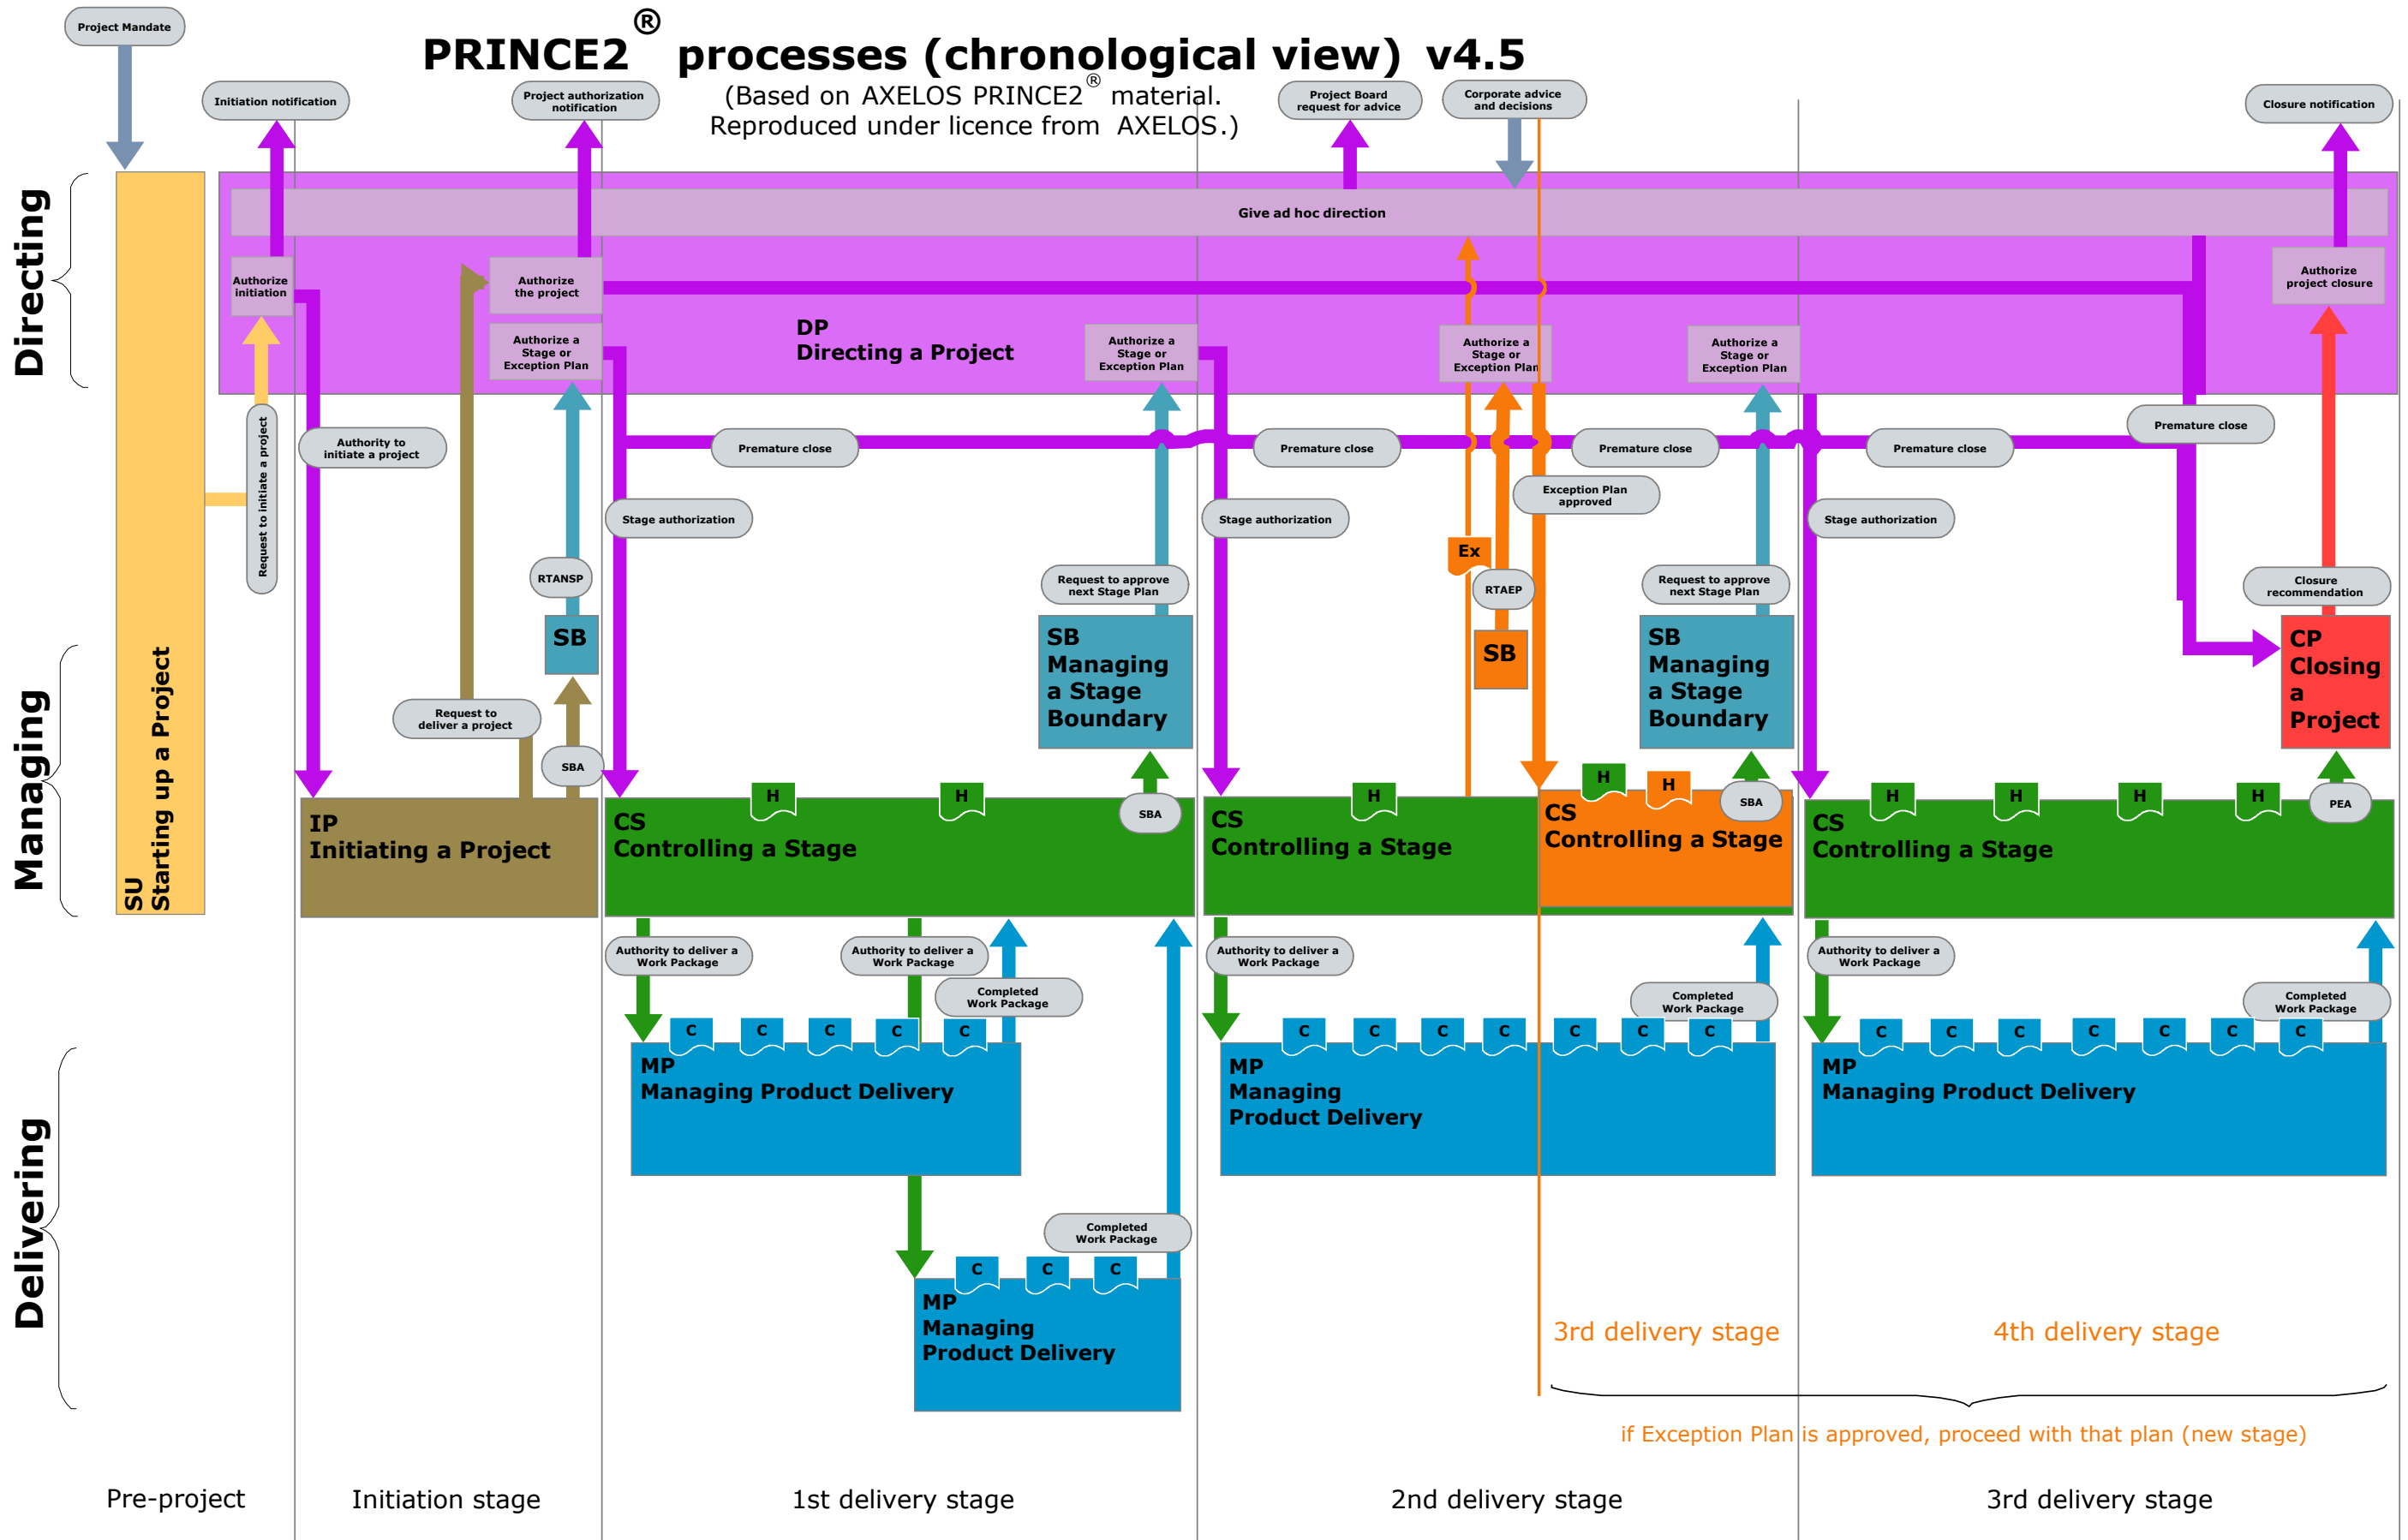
Project Mandate

PRINCE2® processes (chronological view) v4.5
(Based on AXELOS PRINCE2® material. Reproduced under licence from AXELOS.)

Initiation notification
Project authorization notification
Project Board request for advice
Corporate advice and decisions
Closure notification

Directing
Managing
Delivering

Give ad hoc direction
Authorize initiation
Authorize the project
Authorize a Stage or Exception Plan
DP
Directing a Project
Authorize a Stage or Exception Plan
Authorize a Stage or Exception Plan
Authorize a Stage or Exception Plan
Authorize project closure

Request to initiate a project
Authority to initiate a project
Premature close
Premature close
Premature close
Premature close
Premature close
Exception Plan approved
Stage authorization
Stage authorization
Stage authorization
RTANSP
Request to approve next Stage Plan
Ex
RTAEP
Request to approve next Stage Plan
Closure recommendation
SB
SB
Managing a Stage Boundary
SB
SB
Managing a Stage Boundary
CP
Closing a Project
Request to deliver a project
SBA
SBA
SBA
PEA

SU
Starting up a Project
IP
Initiating a Project
CS
Controlling a Stage
H
H
CS
Controlling a Stage
H
H
H
CS
Controlling a Stage
CS
Controlling a Stage
H
H
H
H

Authority to deliver a Work Package
Authority to deliver a Work Package
Completed Work Package
Authority to deliver a Work Package
Completed Work Package
Authority to deliver a Work Package
Completed Work Package
C C C C C
MP
Managing Product Delivery
C C C C C C C
MP
Managing Product Delivery
C C C C C C C
MP
Managing Product Delivery
Completed Work Package
C C C
MP
Managing Product Delivery

3rd delivery stage
4th delivery stage
if Exception Plan is approved, proceed with that plan (new stage)

Pre-project
Initiation stage
1st delivery stage
2nd delivery stage
3rd delivery stage